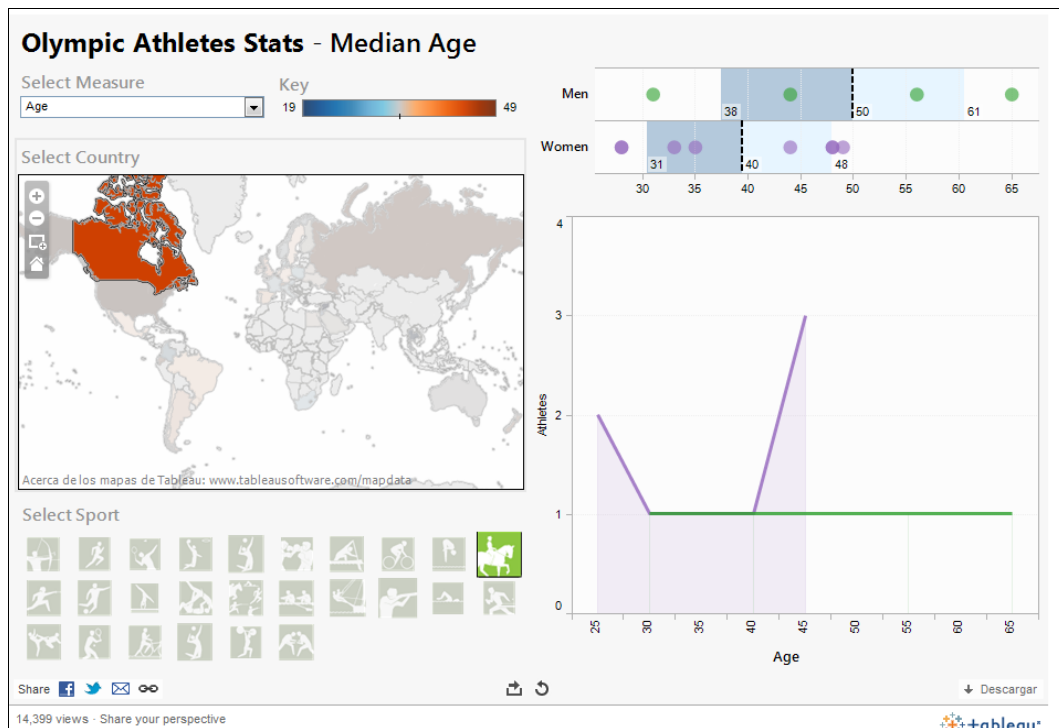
Olympic Athletes Stats - Median Age

Select Measure

Age

Key

19

49

Select Country

Acerca de los mapas de Tableau: www.tableausoftware.com/mapdata

Select Sport

Men

38

50

61

Women

31

40

48

30 35 40 45 50 55 60 65

Athletes

4

3

2

1

0

25 30 35 40 45 50 55 60 65

Age

Share

Descargar

14,399 views · Share your perspective

+tableau